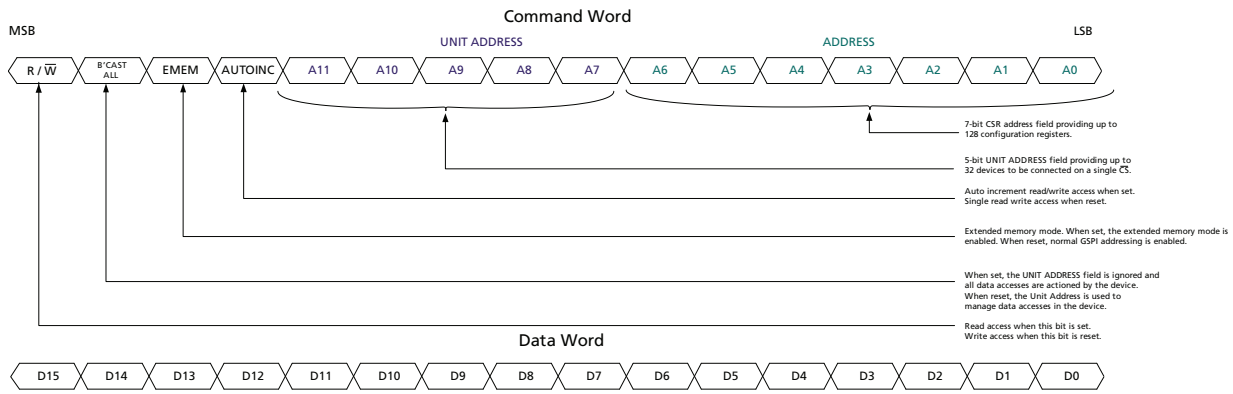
Command Word

MSB

UNIT ADDRESS

ADDRESS

LSB

R / $\overline{W}$

B'CAST ALL

EMEM

AUTOINC

A11

A10

A9

A8

A7

A6

A5

A4

A3

A2

A1

A0

7-bit CSR address field providing up to 128 configuration registers.

5-bit UNIT ADDRESS field providing up to 32 devices to be connected on a single $\overline{CS}$.

Auto increment read/write access when set. Single read write access when reset.

Extended memory mode. When set, the extended memory mode is enabled. When reset, normal GSPI addressing is enabled.

When set, the UNIT ADDRESS field is ignored and all data accesses are actioned by the device. When reset, the Unit Address is used to manage data accesses in the device.

Read access when this bit is set. Write access when this bit is reset.

Data Word

D15

D14

D13

D12

D11

D10

D9

D8

D7

D6

D5

D4

D3

D2

D1

D0